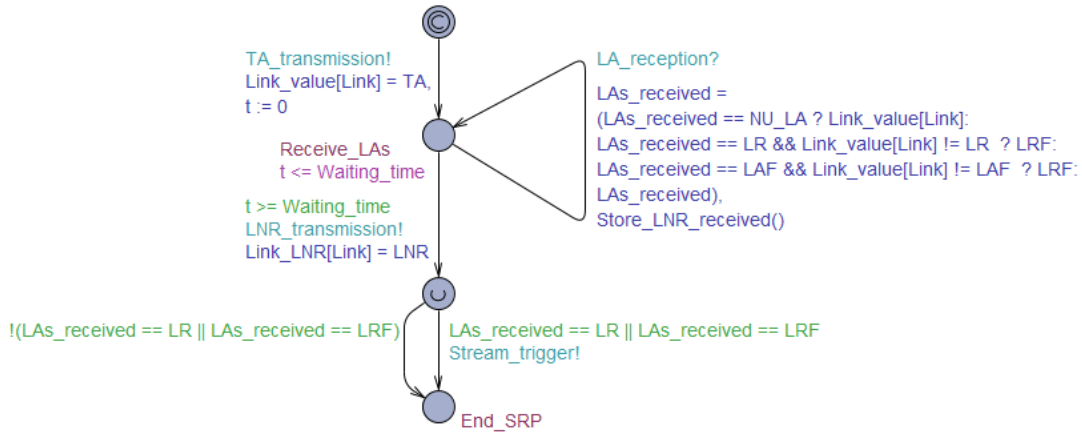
C

TA_transmission!
Link_value[Link] = TA,
t := 0

LA_reception?

LAs_received =
(LAs_received == NU_LA ? Link_value[Link]:
LAs_received == LR && Link_value[Link] != LR ? LRF:
LAs_received == LAF && Link_value[Link] != LAF ? LRF:
LAs_received),
Store_LNR_received()

Receive_LAs
t <= Waiting_time

t >= Waiting_time
LNR_transmission!
Link_LNR[Link] = LNR

!(LAs_received == LR || LAs_received == LRF)

LAs_received == LR || LAs_received == LRF
Stream_trigger!

End_SRP